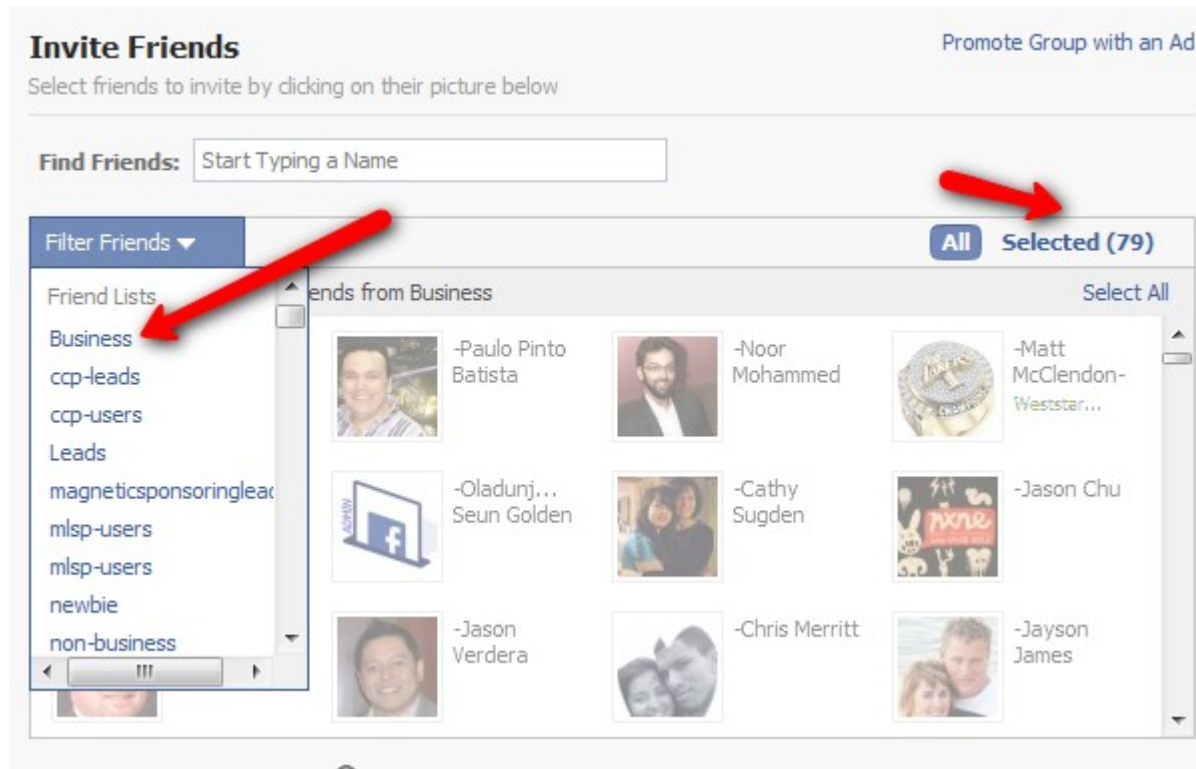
Invite Friends
Select friends to invite by clicking on their picture below

Promote Group with an Ad

Find Friends: Start Typing a Name

Filter Friends

All Selected (79)

Friend Lists
Business
ccp-leads
ccp-users
Leads
magneticsponsoringleac
mlsp-users
mlsp-users
newbie
non-business

ends from Business

Select All

-Paulo Pinto Batista

-Noor Mohammed

-Matt McClendon- Weststar...

-Oladunj... Seun Golden

-Cathy Sugden

-Jason Chu

-Jason Verdera

-Chris Merritt

-Jayson James